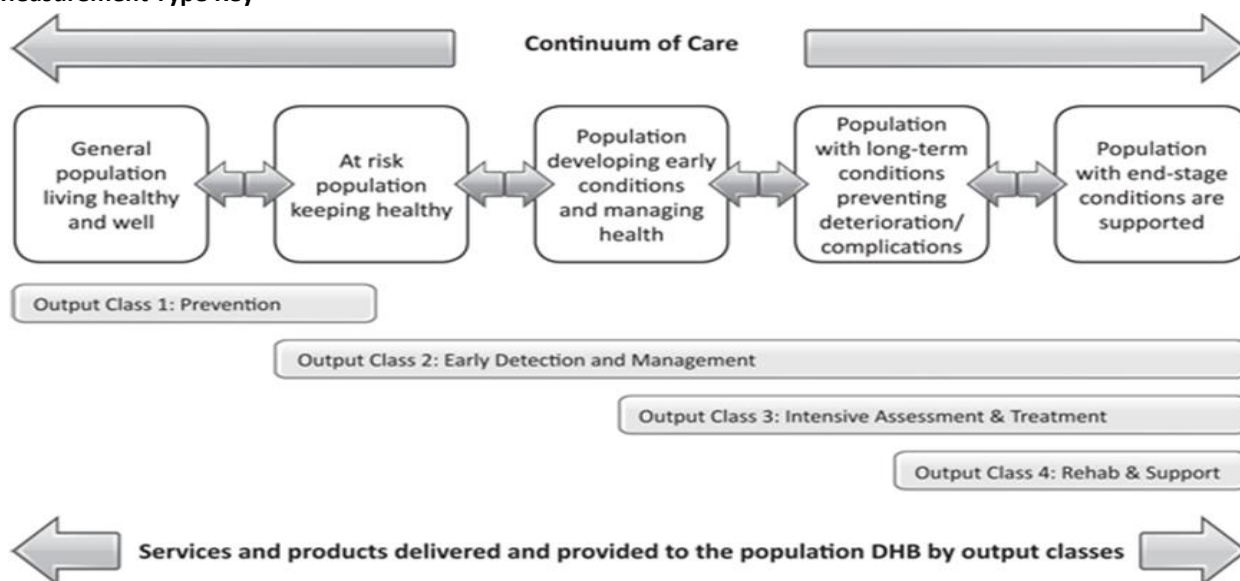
Measurement Type Key

Continuum of Care

General population living healthy and well

At risk population keeping healthy

Population developing early conditions and managing health

Population with long-term conditions preventing deterioration/ complications

Population with end-stage conditions are supported

Output Class 1: Prevention

Output Class 2: Early Detection and Management

Output Class 3: Intensive Assessment & Treatment

Output Class 4: Rehab & Support

Services and products delivered and provided to the population DHB by output classes